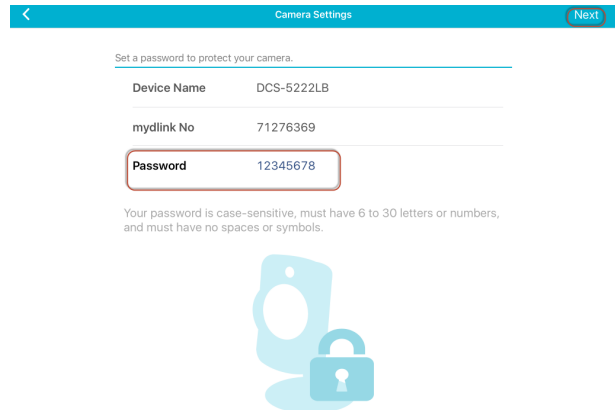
Camera Settings

Next

Set a password to protect your camera.

| Device Name | DCS-5222LB |
|---|---|
| mydlink No | 71276369 |
| Password | 12345678 |

Your password is case-sensitive, must have 6 to 30 letters or numbers, and must have no spaces or symbols.